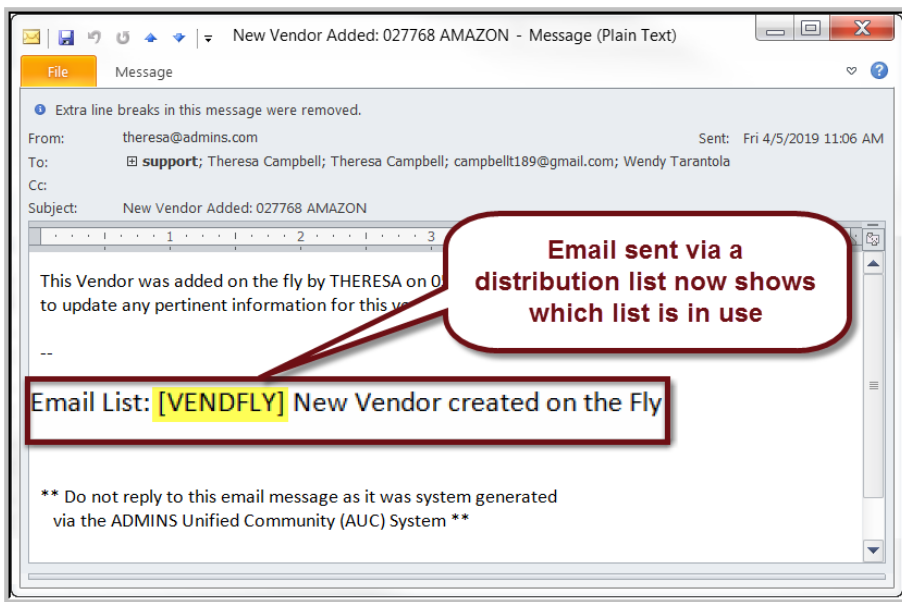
New Vendor Added: 027768 AMAZON - Message (Plain Text)

File

Message

Extra line breaks in this message were removed.

From: theresa@admins.com

Sent: Fri 4/5/2019 11:06 AM

To: support; Theresa Campbell; Theresa Campbell; campbellt189@gmail.com; Wendy Tarantola

Cc:

Subject: New Vendor Added: 027768 AMAZON

1 2 3

Email sent via a distribution list now shows which list is in use

This Vendor was added on the fly by THERESA on 0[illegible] to update any pertinent information for this ve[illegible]

--

Email List: [VENDFLY] New Vendor created on the Fly

** Do not reply to this email message as it was system generated via the ADMINS Unified Community (AUC) System **